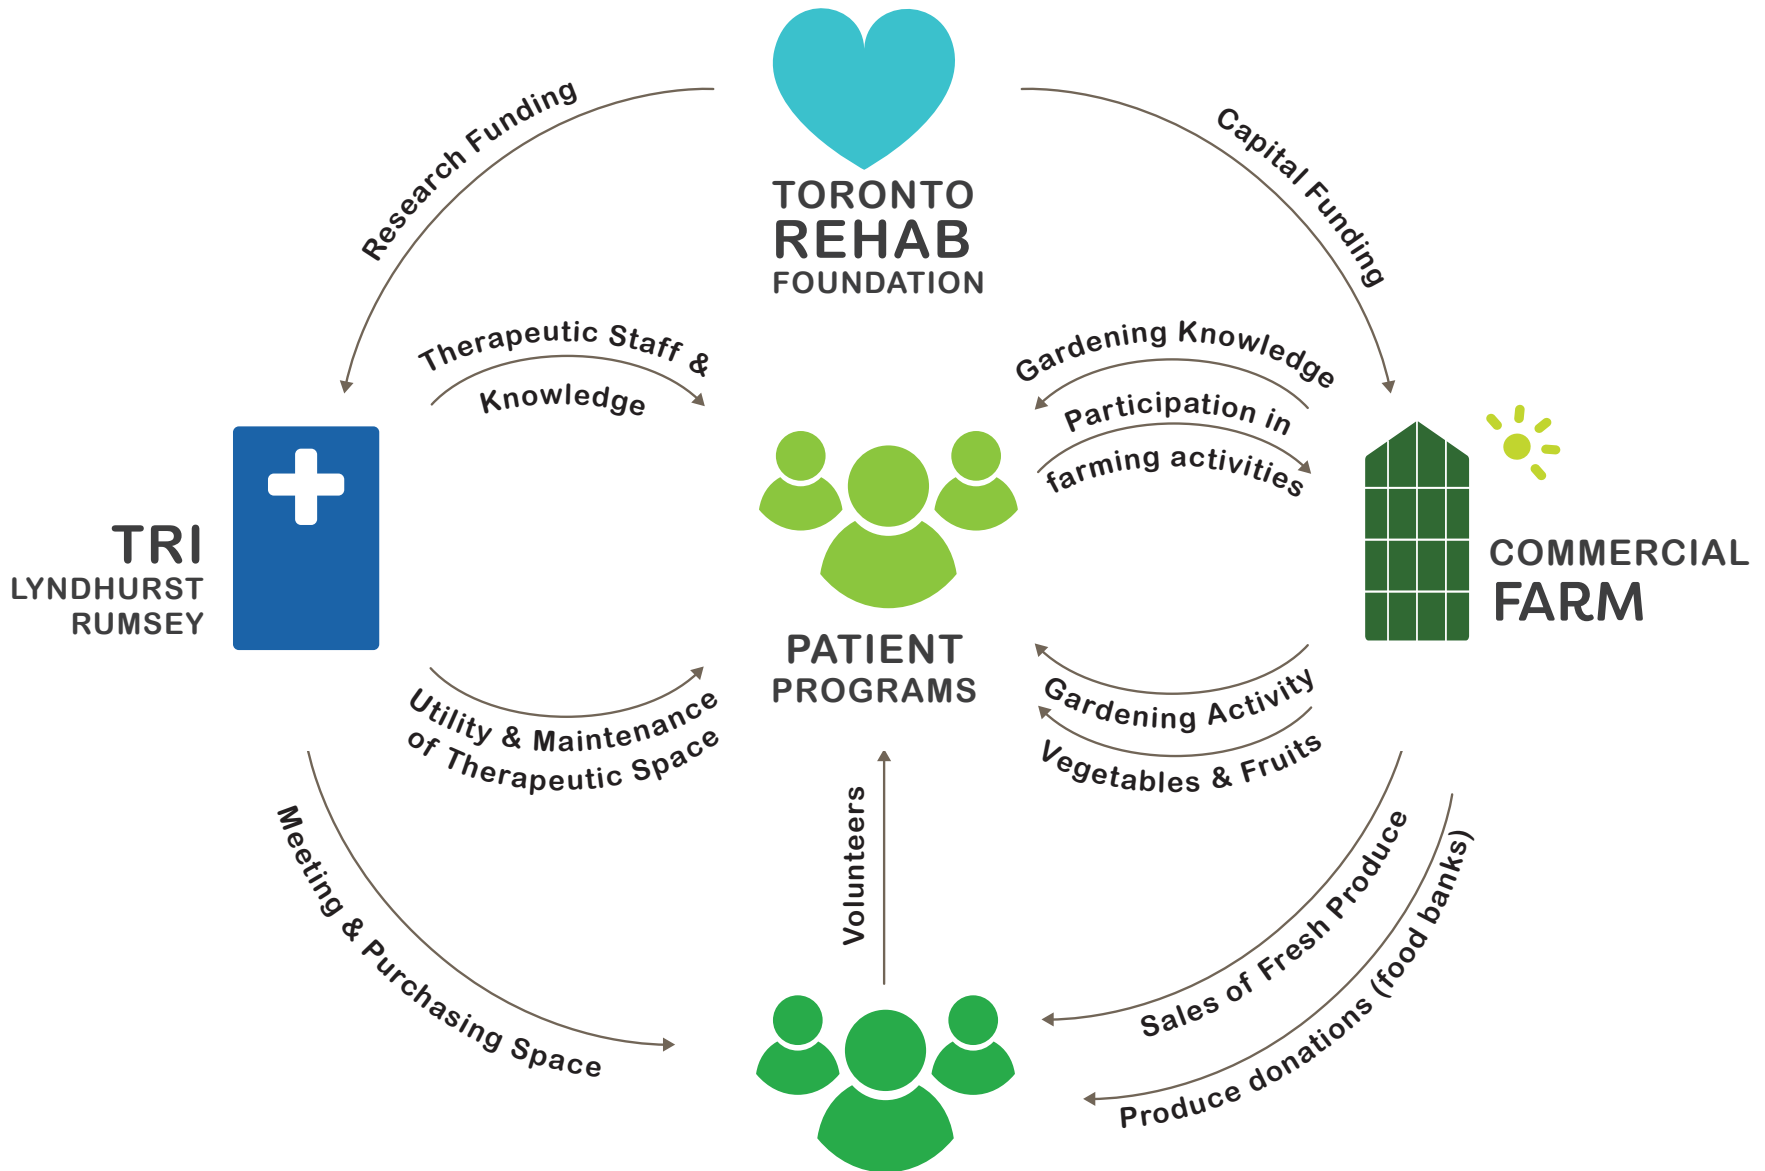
TORONTO REHAB FOUNDATION

Research Funding

Capital Funding

Therapeutic Staff & Knowledge

Gardening Knowledge

Participation in farming activities

TRI LYNDHURST RUMSEY

PATIENT PROGRAMS

COMMERCIAL FARM

Utility & Maintenance of Therapeutic Space

Gardening Activity

Vegetables & Fruits

Meeting & Purchasing Space

Volunteers

Sales of Fresh Produce

Produce donations (food banks)